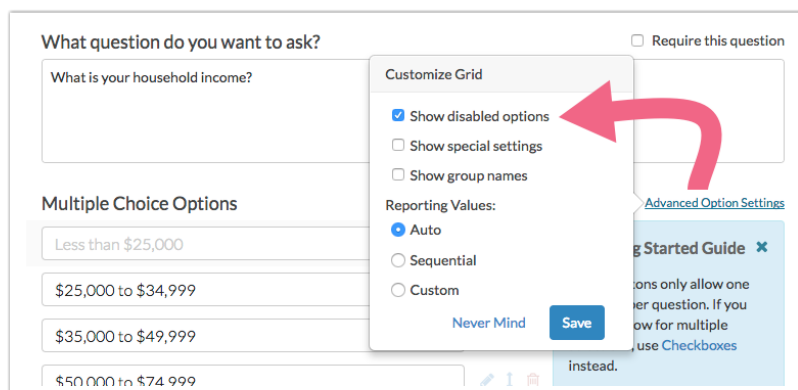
What question do you want to ask?

Require this question

What is your household income?

Customize Grid

Show disabled options

Show special settings

Show group names

Reporting Values:

Auto

Sequential

Custom

Never Mind

Save

Multiple Choice Options

Advanced Option Settings

Less than $25,000

$25,000 to $34,999

$35,000 to $49,999

$50,000 to $74,999

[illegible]g Started Guide ✖

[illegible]ons only allow one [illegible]per question. If you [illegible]ow for multiple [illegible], use Checkboxes instead.